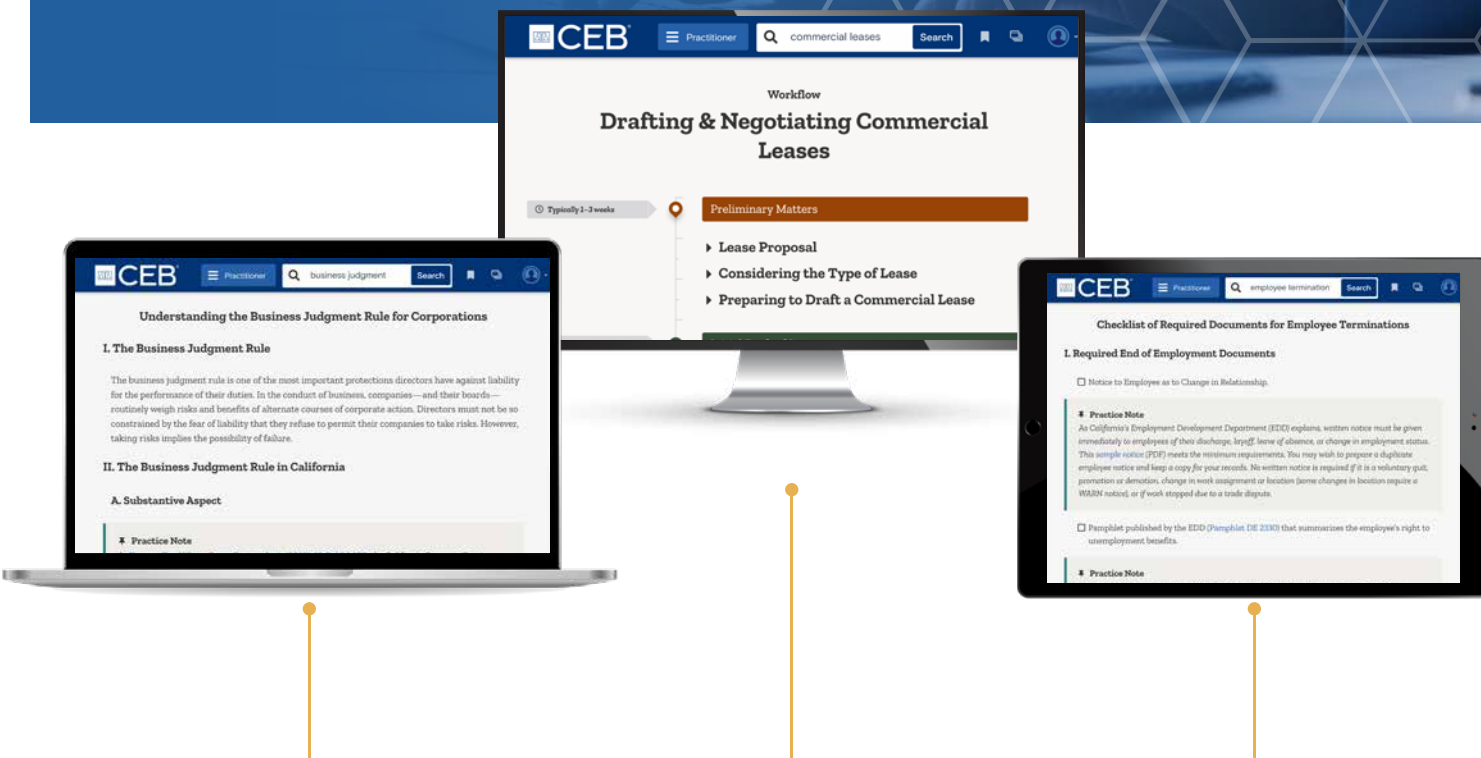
CEB Practitioner commercial leases Search

Workflow

Drafting & Negotiating Commercial Leases

Typically 1–3 weeks

Preliminary Matters

Lease Proposal

Considering the Type of Lease

Preparing to Draft a Commercial Lease

CEB Practitioner business judgment Search

Understanding the Business Judgment Rule for Corporations

I. The Business Judgment Rule

The business judgment rule is one of the most important protections directors have against liability for the performance of their duties. In the conduct of business, companies—and their boards—routinely weigh risks and benefits of alternate courses of corporate action. Directors must not be so constrained by the fear of liability that they refuse to permit their companies to take risks. However, taking risks implies the possibility of failure.

II. The Business Judgment Rule in California

A. Substantive Aspect

Practice Note

CEB Practitioner employee termination Search

Checklist of Required Documents for Employee Terminations

I. Required End of Employment Documents

Notice to Employee as to Change in Relationship.

Practice Note

As California's Employment Development Department (EDD) explains, written notice must be given immediately to employees of their discharge, layoff, leave of absence, or change in employment status. This sample notice (PDF) meets the minimum requirements. You may wish to prepare a duplicate employee notice and keep a copy for your records. No written notice is required if it is a voluntary quit, promotion or demotion, change in work assignment or location (some changes in location require a WARN notice), or if work stopped due to a trade dispute.

Pamphlet published by the EDD (Pamphlet DE 2320) that summarizes the employee's right to unemployment benefits.

Practice Note